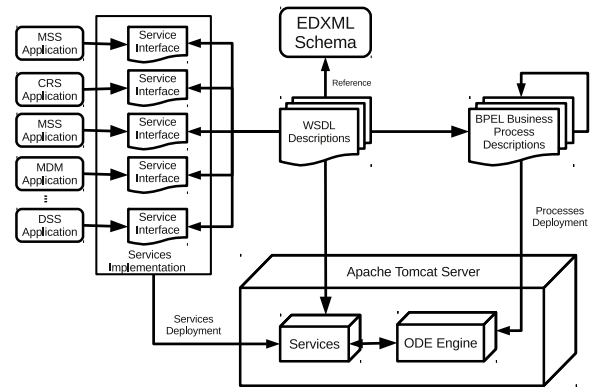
MSS Application

CRS Application

MSS Application

MDM Application

⋮

DSS Application

Service Interface

Service Interface

Service Interface

Service Interface

Service Interface

Services Implementation

EDXML Schema

Reference

WSDL Descriptions

BPEL Business Process Descriptions

Processes Deployment

Apache Tomcat Server

Services Deployment

Services

ODE Engine